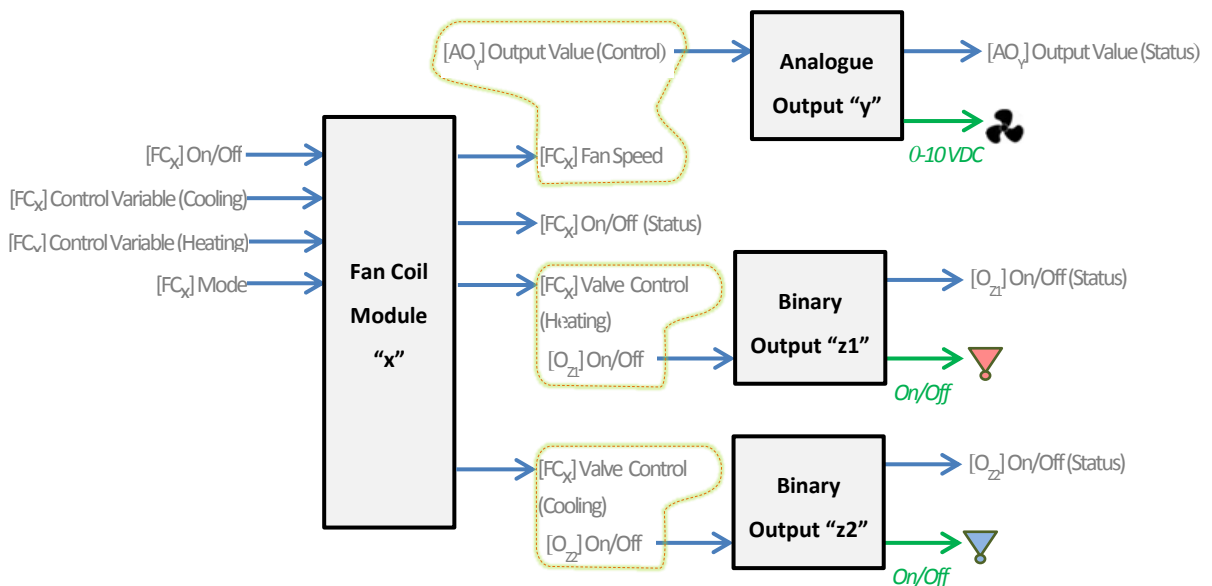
[AO$_Y$] Output Value (Control)

Analogue Output "y"

[AO$_Y$] Output Value (Status)

0-10 VDC

[FC$_X$] On/Off

[FC$_X$] Control Variable (Cooling)

[FC$_X$] Control Variable (Heating)

[FC$_X$] Mode

Fan Coil Module "x"

[FC$_X$] Fan Speed

[FC$_X$] On/Off (Status)

[FC$_X$] Valve Control (Heating)

[O$_{Z1}$] On/Off

Binary Output "z1"

[O$_{Z1}$] On/Off (Status)

On/Off

[FC$_X$] Valve Control (Cooling)

[O$_{Z2}$] On/Off

Binary Output "z2"

[O$_{Z2}$] On/Off (Status)

On/Off